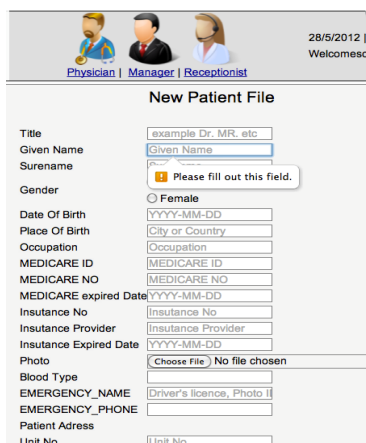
28/5/2012 |
Welcomesc

Physician | Manager | Receptionist

New Patient File

Title example Dr. MR. etc
Given Name Given Name
Surename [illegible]
Please fill out this field.
Gender
Female
Date Of Birth YYYY-MM-DD
Place Of Birth City or Country
Occupation Occupation
MEDICARE ID MEDICARE ID
MEDICARE NO MEDICARE NO
MEDICARE expired Date YYYY-MM-DD
Insutance No Insutance No
Insutance Provider Insutance Provider
Insurance Expired Date YYYY-MM-DD
Photo Choose File No file chosen
Blood Type
EMERGENCY_NAME Driver's licence, Photo I
EMERGENCY_PHONE
Patient Adress
Unit No Unit No